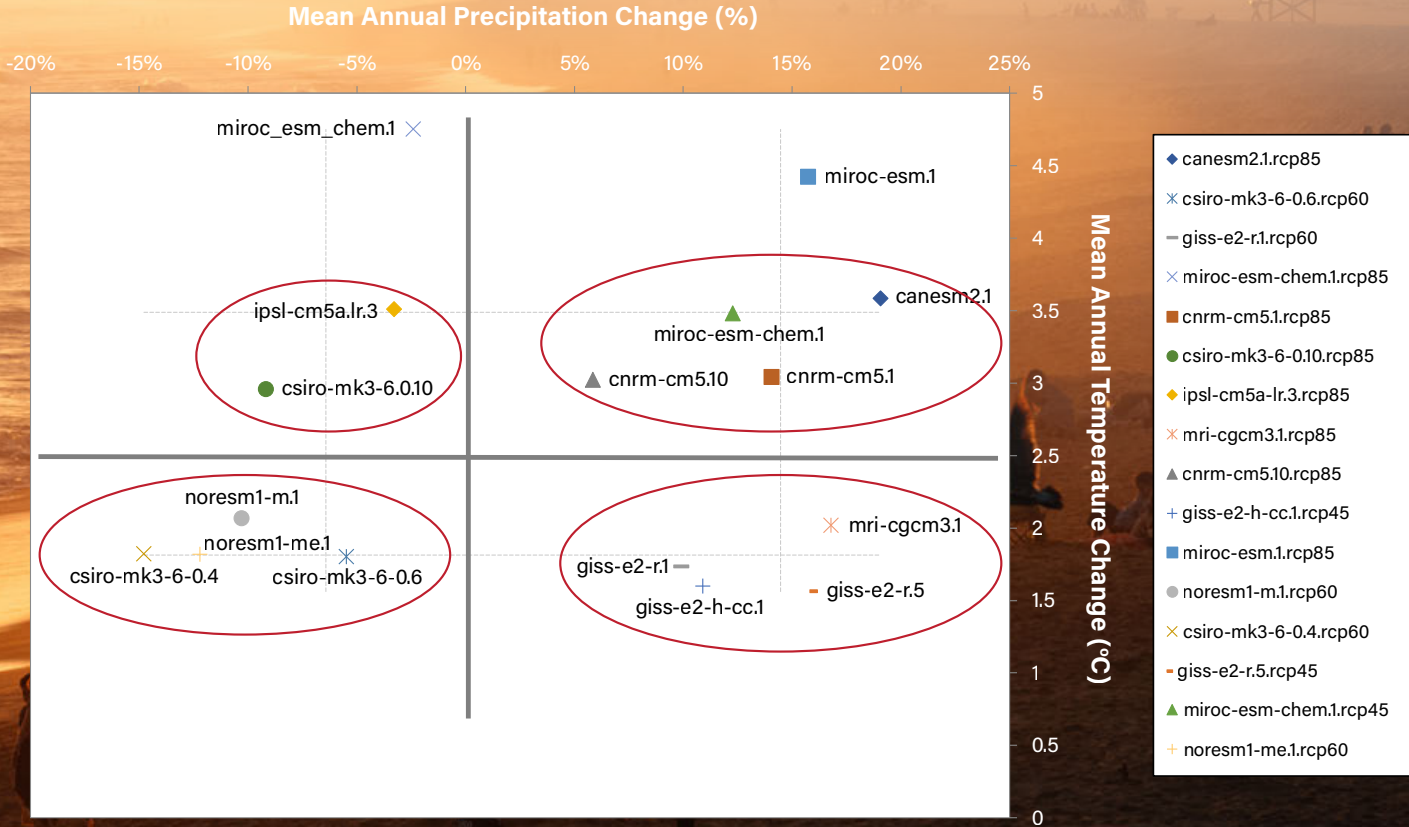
Mean Annual Precipitation Change (%)

-20% -15% -10% -5% 0% 5% 10% 15% 20% 25%

Mean Annual Temperature Change (°C)

5 4.5 4 3.5 3 2.5 2 1.5 1 0.5 0

miroc_esm_chem.1
miroc-esm.1
ipsl-cm5a.lr.3
canesm2.1
miroc-esm-chem.1
csiro-mk3-6.0.10
cnrm-cm5.10
cnrm-cm5.1
noresm1-m.1
noresm1-me.1
mri-cgcm3.1
csiro-mk3-6-0.4
csiro-mk3-6-0.6
giss-e2-r.1
giss-e2-h-cc.1
giss-e2-r.5

canesm2.1.rcp85
csiro-mk3-6-0.6.rcp60
giss-e2-r.1.rcp60
miroc-esm-chem.1.rcp85
cnrm-cm5.1.rcp85
csiro-mk3-6-0.10.rcp85
ipsl-cm5a-lr.3.rcp85
mri-cgcm3.1.rcp85
cnrm-cm5.10.rcp85
giss-e2-h-cc.1.rcp45
miroc-esm.1.rcp85
noresm1-m.1.rcp60
csiro-mk3-6-0.4.rcp60
giss-e2-r.5.rcp45
miroc-esm-chem.1.rcp45
noresm1-me.1.rcp60